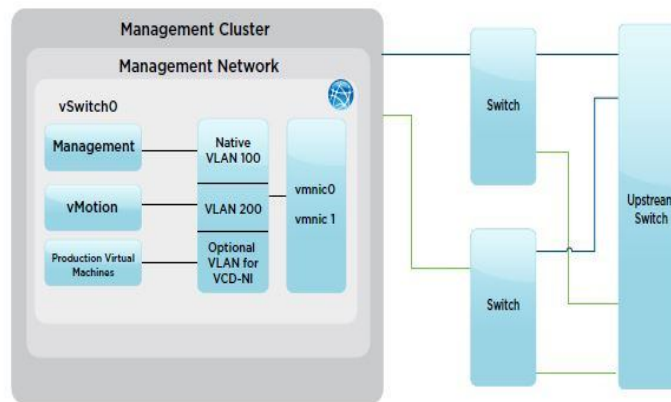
Management Cluster

Management Network

vSwitch0

Management

vMotion

Production Virtual Machines

Native VLAN 100

VLAN 200

Optional VLAN for VCD-NI

vmnic0

vmnic 1

Switch

Switch

Upstream Switch